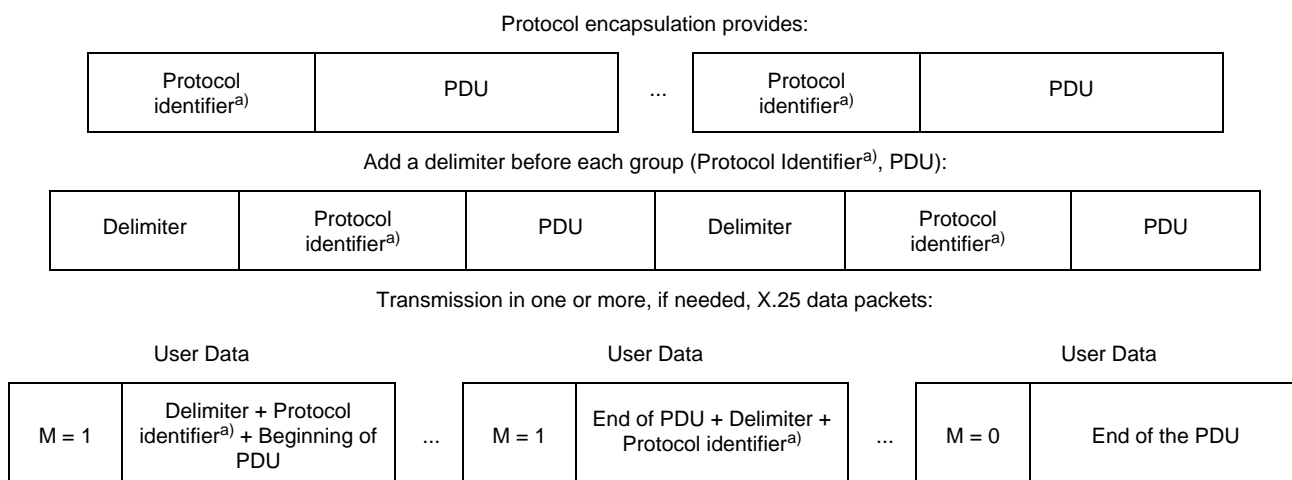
Protocol encapsulation provides:

| Protocol identifier$^{a)}$ | PDU | ... | Protocol identifier$^{a)}$ | PDU |
|---|---|---|---|---|

Add a delimiter before each group (Protocol Identifier$^{a)}$, PDU):

| Delimiter | Protocol identifier$^{a)}$ | PDU | Delimiter | Protocol identifier$^{a)}$ | PDU |
|---|---|---|---|---|---|

Transmission in one or more, if needed, X.25 data packets:

User Data

User Data

User Data

| M = 1 | Delimiter + Protocol identifier$^{a)}$ + Beginning of PDU | ... | M = 1 | End of PDU + Delimiter + Protocol identifier$^{a)}$ | ... | M = 0 | End of the PDU |
|---|---|---|---|---|---|---|---|